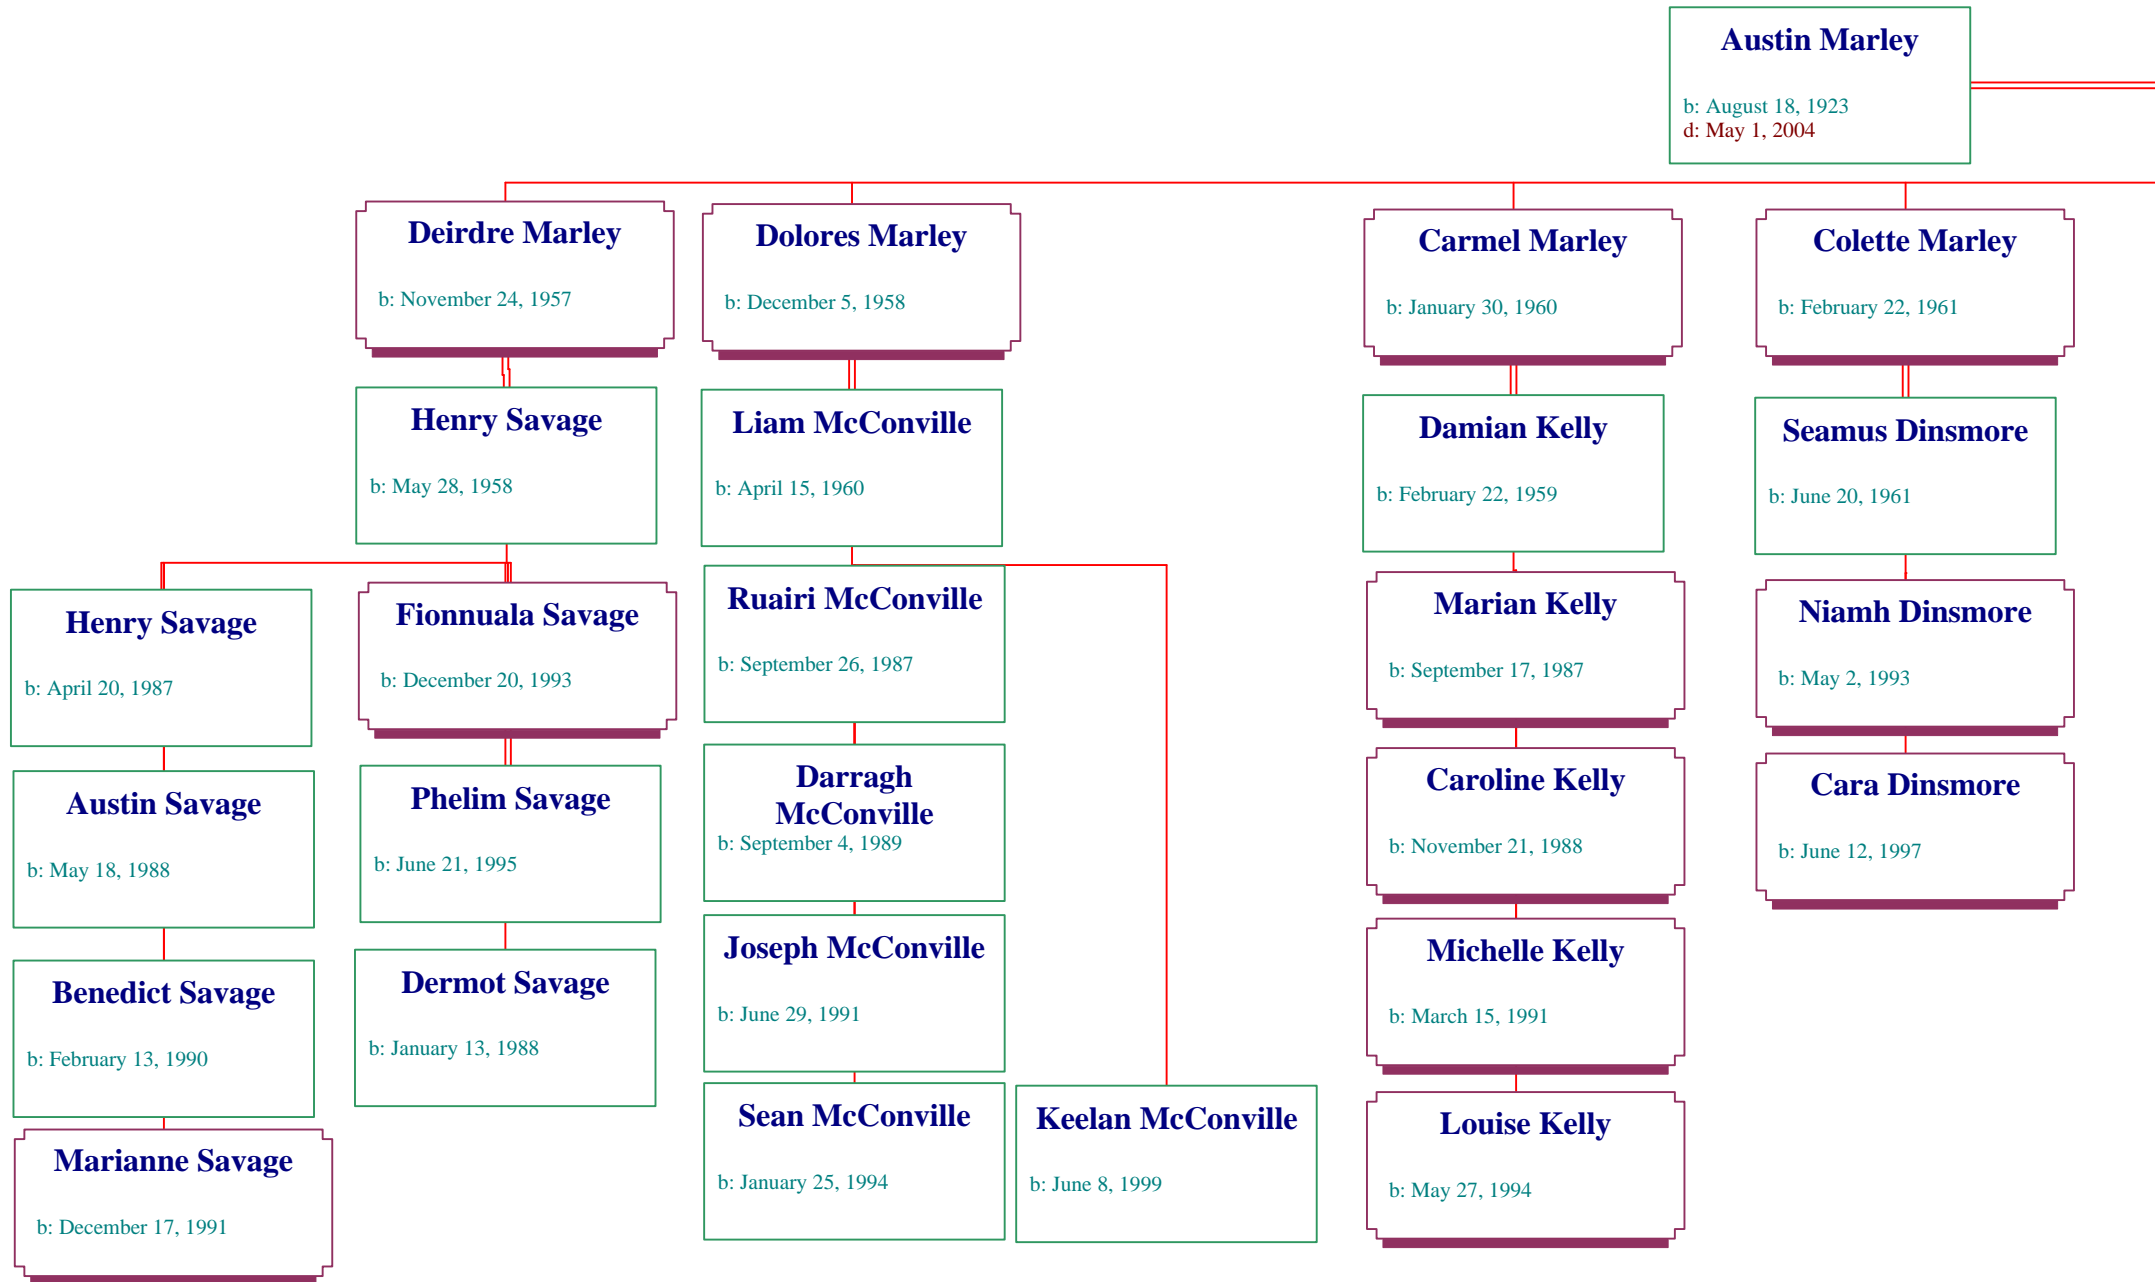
Austin Marley

b: August 18, 1923
d: May 1, 2004

Deirdre Marley

b: November 24, 1957

Dolores Marley

b: December 5, 1958

Carmel Marley

b: January 30, 1960

Colette Marley

b: February 22, 1961

Henry Savage

b: May 28, 1958

Liam McConville

b: April 15, 1960

Damian Kelly

b: February 22, 1959

Seamus Dinsmore

b: June 20, 1961

Henry Savage

b: April 20, 1987

Austin Savage

b: May 18, 1988

Benedict Savage

b: February 13, 1990

Marianne Savage

b: December 17, 1991

Fionnuala Savage

b: December 20, 1993

Phelim Savage

b: June 21, 1995

Dermot Savage

b: January 13, 1988

Ruairi McConville

b: September 26, 1987

Darragh McConville

b: September 4, 1989

Joseph McConville

b: June 29, 1991

Sean McConville

b: January 25, 1994

Keelan McConville

b: June 8, 1999

Marian Kelly

b: September 17, 1987

Caroline Kelly

b: November 21, 1988

Michelle Kelly

b: March 15, 1991

Louise Kelly

b: May 27, 1994

Niamh Dinsmore

b: May 2, 1993

Cara Dinsmore

b: June 12, 1997